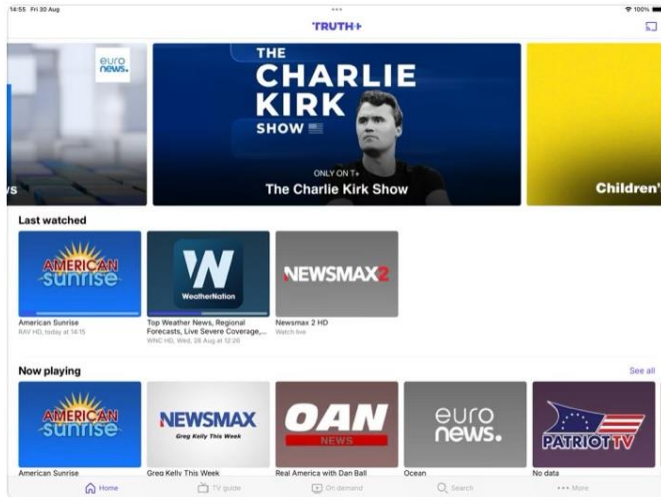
14:55 Fri 30 Aug

100%

TRUTH+

euro news.

s

THE CHARLIE KIRK SHOW

ONLY ON T+

The Charlie Kirk Show

Children'

Last watched

AMERICAN sunrise

American Sunrise

RAV HD, today at 14:15

W

WeatherNation

Top Weather News, Regional Forecasts, Live Severe Coverage,...

WNC HD, Wed, 28 Aug at 12:20

NEWSMAX2

Newsmax 2 HD

Watch live

Now playing

See all

AMERICAN sunrise

American Sunrise

NEWSMAX

Greg Kelly This Week

Greg Kelly This Week

OAN NEWS

Real America with Dan Ball

euro news.

Ocean

PATRIOT TV

No data

Home

TV guide

On demand

Search

More